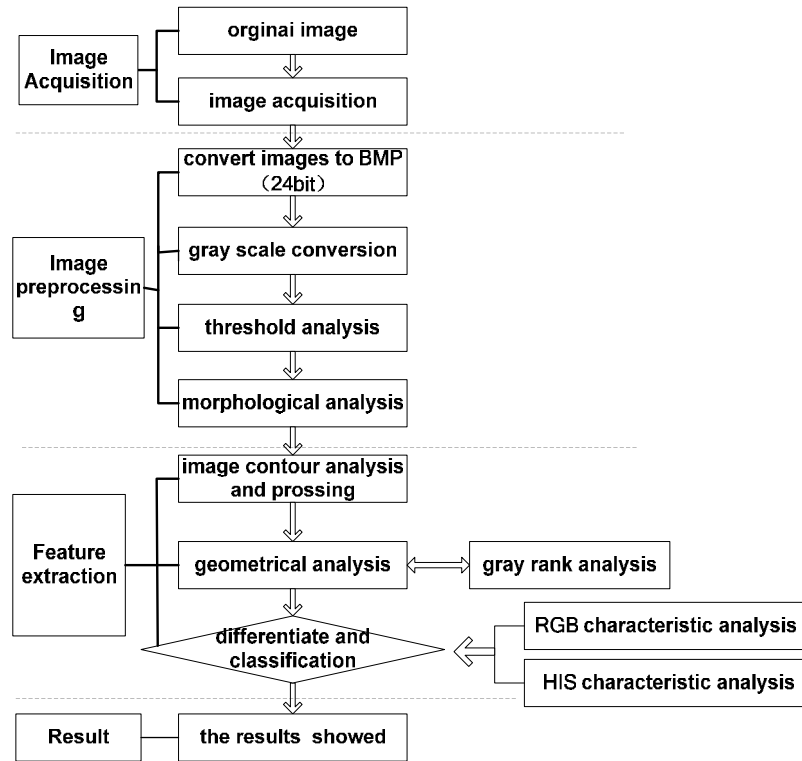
Image Acquisition

orginai image

image acquisition

Image preprocessing

convert images to BMP (24bit)

gray scale conversion

threshold analysis

morphological analysis

Feature extraction

image contour analysis and prossing

geometrical analysis

gray rank analysis

differentiate and classification

RGB characteristic analysis

HIS characteristic analysis

Result

the results showed